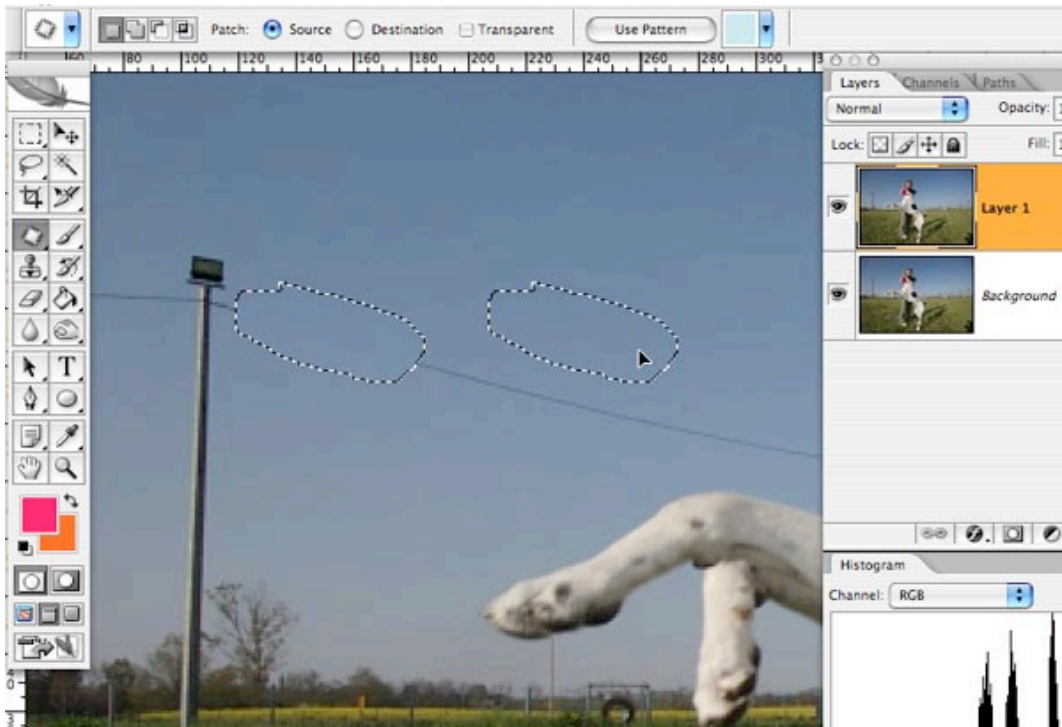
Patch: Source Destination Transparent Use Pattern

60 80 100 120 140 160 180 200 220 240 260 280 300 3

Layers Channels Paths

Normal Opacity:

Lock: Fill:

Layer 1

Background

T

Histogram

Channel: RGB